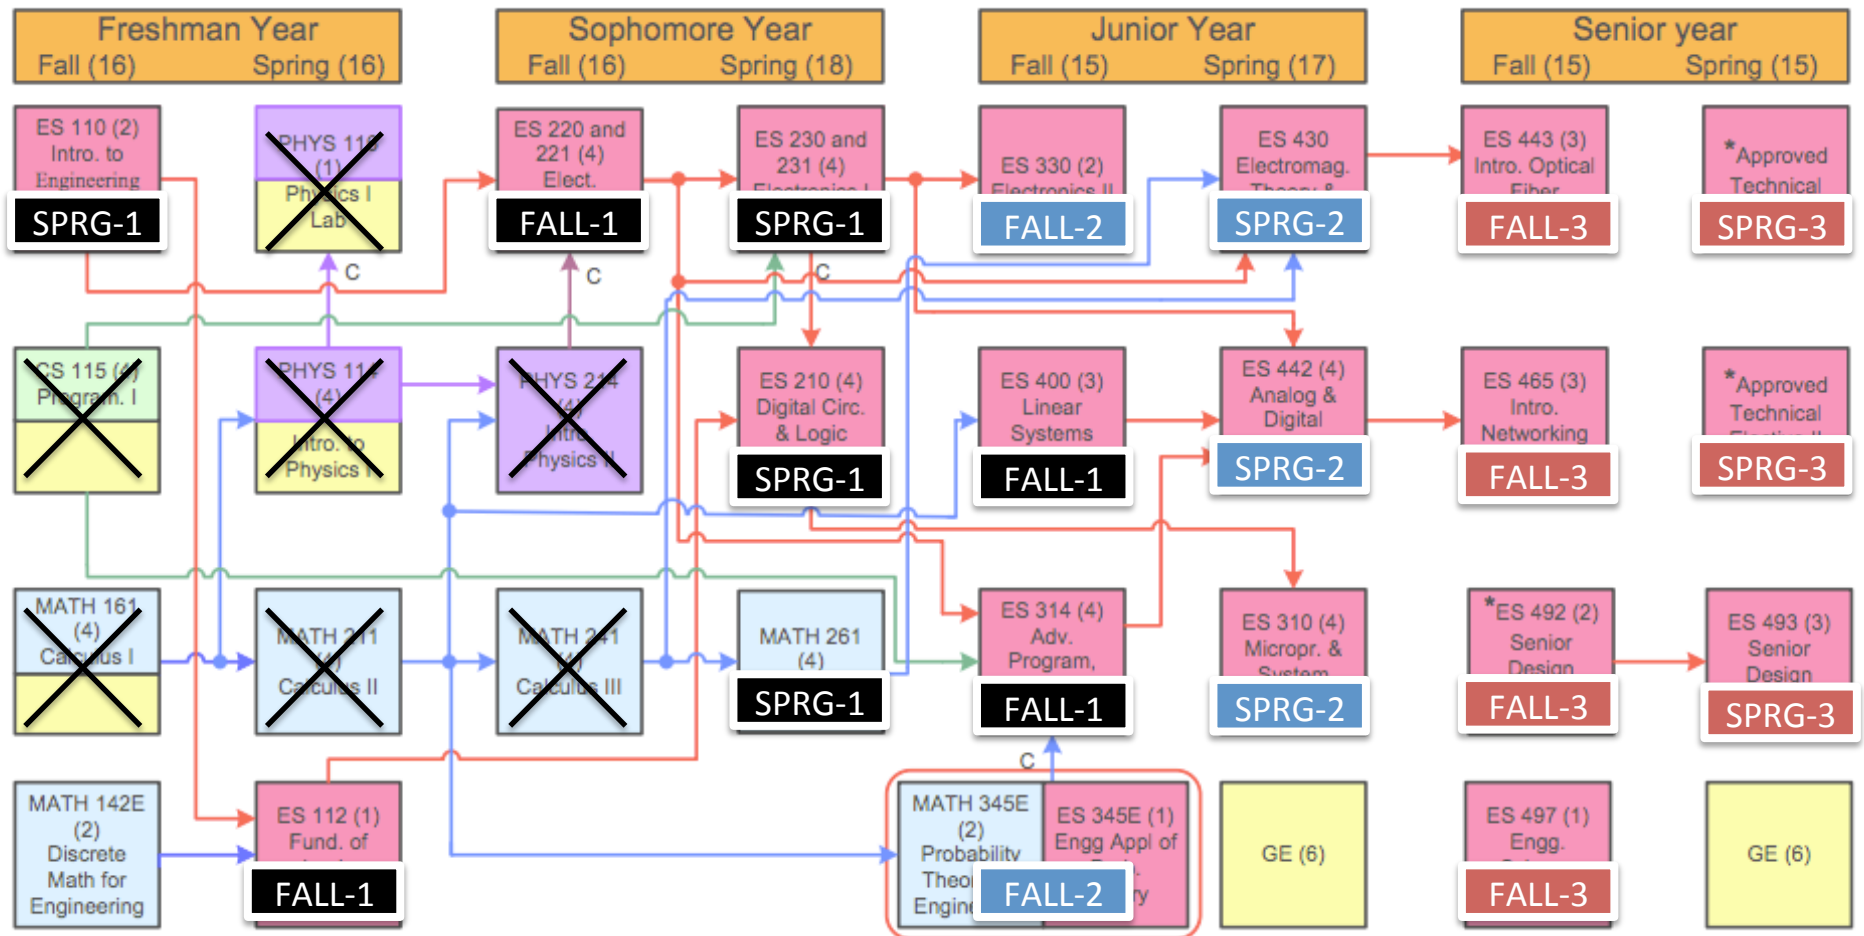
Freshman Year
Fall (16) Spring (16)

Sophomore Year
Fall (16) Spring (18)

Junior Year
Fall (15) Spring (17)

Senior year
Fall (15) Spring (15)

ES 110 (2) Intro. to Engineering
SPRG-1

PHYS 116 (1) Physics I Lab

ES 220 and 221 (4) Elect.
FALL-1

ES 230 and 231 (4) Electronics I
SPRG-1

ES 330 (2) Electronics II
FALL-2

ES 430 Electromag. Theory &
SPRG-2

ES 443 (3) Intro. Optical Fiber
FALL-3

*Approved Technical
SPRG-3

C

C

C

CS 115 (4) Program. I

PHYS 115 (4) Intro. to Physics I

PHYS 214 (4) Intro. Physics II

ES 210 (4) Digital Circ. & Logic
SPRG-1

ES 400 (3) Linear Systems
FALL-1

ES 442 (4) Analog & Digital
SPRG-2

ES 465 (3) Intro. Networking
FALL-3

*Approved Technical Elective II
SPRG-3

MATH 161 (4) Calculus I

MATH 211 (4) Calculus II

MATH 241 (4) Calculus III

MATH 261 (4)
SPRG-1

ES 314 (4) Adv. Program,
FALL-1

ES 310 (4) Micropr. & System
SPRG-2

*ES 492 (2) Senior Design
FALL-3

ES 493 (3) Senior Design
SPRG-3

C

MATH 142E (2) Discrete Math for Engineering

ES 112 (1) Fund. of
FALL-1

MATH 345E (2) Probability Theory Engin

ES 345E (1) Engg Appl of Prob. Theory
FALL-2

GE (6)

ES 497 (1) Engg. Sem.
FALL-3

GE (6)